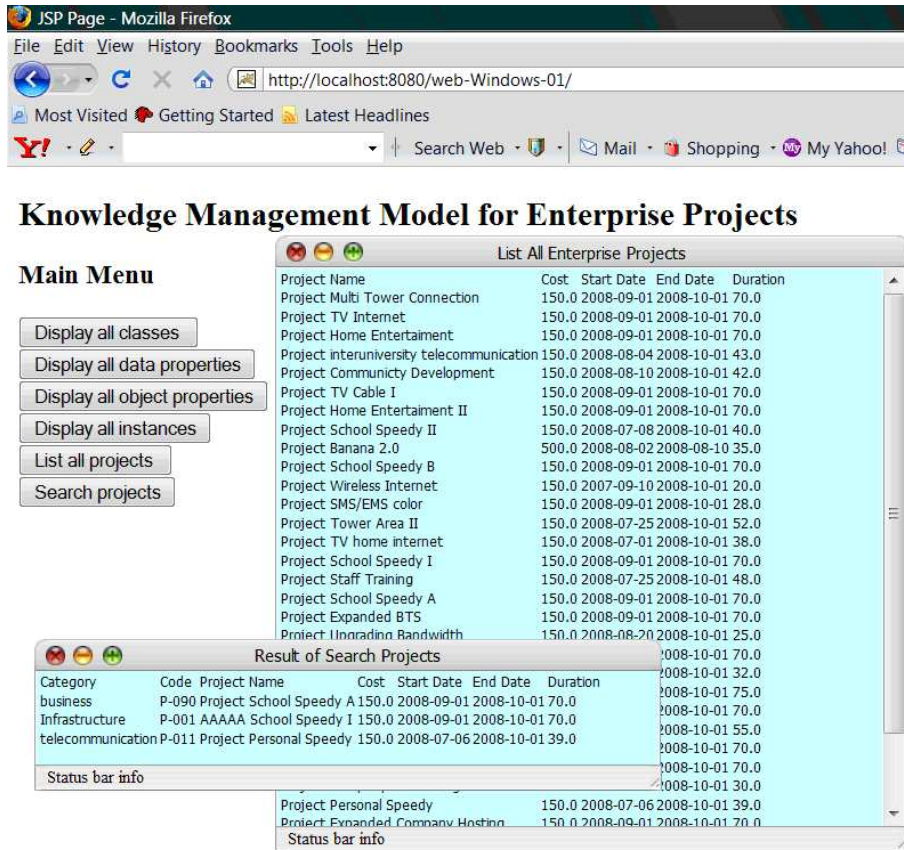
JSP Page - Mozilla Firefox

File Edit View History Bookmarks Tools Help

http://localhost:8080/web-Windows-01/

Most Visited Getting Started Latest Headlines

Search Web Mail Shopping My Yahoo!

Knowledge Management Model for Enterprise Projects

Main Menu

Display all classes
Display all data properties
Display all object properties
Display all instances
List all projects
Search projects

List All Enterprise Projects

| Project Name | Cost | Start Date | End Date | Duration |
|---|---|---|---|---|
| Project Multi Tower Connection | 150.0 | 2008-09-01 | 2008-10-01 | 70.0 |
| Project TV Internet | 150.0 | 2008-09-01 | 2008-10-01 | 70.0 |
| Project Home Entertaiment | 150.0 | 2008-09-01 | 2008-10-01 | 70.0 |
| Project interuniversity telecommunication | 150.0 | 2008-08-04 | 2008-10-01 | 43.0 |
| Project Communicty Development | 150.0 | 2008-08-10 | 2008-10-01 | 42.0 |
| Project TV Cable I | 150.0 | 2008-09-01 | 2008-10-01 | 70.0 |
| Project Home Entertaiment II | 150.0 | 2008-09-01 | 2008-10-01 | 70.0 |
| Project School Speedy II | 150.0 | 2008-07-08 | 2008-10-01 | 40.0 |
| Project Banana 2.0 | 500.0 | 2008-08-02 | 2008-08-10 | 35.0 |
| Project School Speedy B | 150.0 | 2008-09-01 | 2008-10-01 | 70.0 |
| Project Wireless Internet | 150.0 | 2007-09-10 | 2008-10-01 | 20.0 |
| Project SMS/EMS color | 150.0 | 2008-09-01 | 2008-10-01 | 28.0 |
| Project Tower Area II | 150.0 | 2008-07-25 | 2008-10-01 | 52.0 |
| Project TV home internet | 150.0 | 2008-07-01 | 2008-10-01 | 38.0 |
| Project School Speedy I | 150.0 | 2008-09-01 | 2008-10-01 | 70.0 |
| Project Staff Training | 150.0 | 2008-07-25 | 2008-10-01 | 48.0 |
| Project School Speedy A | 150.0 | 2008-09-01 | 2008-10-01 | 70.0 |
| Project Expanded BTS | 150.0 | 2008-09-01 | 2008-10-01 | 70.0 |
| Project Upgrading Bandwidth | 150.0 | 2008-08-20 | 2008-10-01 | 25.0 |
| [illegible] | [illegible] | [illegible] | 2008-10-01 | 70.0 |
| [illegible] | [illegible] | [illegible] | 2008-10-01 | 32.0 |
| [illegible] | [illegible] | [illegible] | 2008-10-01 | 75.0 |
| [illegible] | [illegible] | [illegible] | 2008-10-01 | 70.0 |
| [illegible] | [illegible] | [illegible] | 2008-10-01 | 55.0 |
| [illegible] | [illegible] | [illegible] | 2008-10-01 | 70.0 |
| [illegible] | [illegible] | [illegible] | 2008-10-01 | 70.0 |
| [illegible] | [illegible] | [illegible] | 2008-10-01 | 30.0 |
| Project Personal Speedy | 150.0 | 2008-07-06 | 2008-10-01 | 39.0 |
| Project Expanded Company Hosting | 150.0 | 2008-09-01 | 2008-10-01 | 70.0 |

Status bar info

Result of Search Projects

| Category | Code | Project Name | Cost | Start Date | End Date | Duration |
|---|---|---|---|---|---|---|
| business | P-090 | Project School Speedy A | 150.0 | 2008-09-01 | 2008-10-01 | 70.0 |
| Infrastructure | P-001 | AAAAA School Speedy I | 150.0 | 2008-09-01 | 2008-10-01 | 70.0 |
| telecommunication | P-011 | Project Personal Speedy | 150.0 | 2008-07-06 | 2008-10-01 | 39.0 |

Status bar info